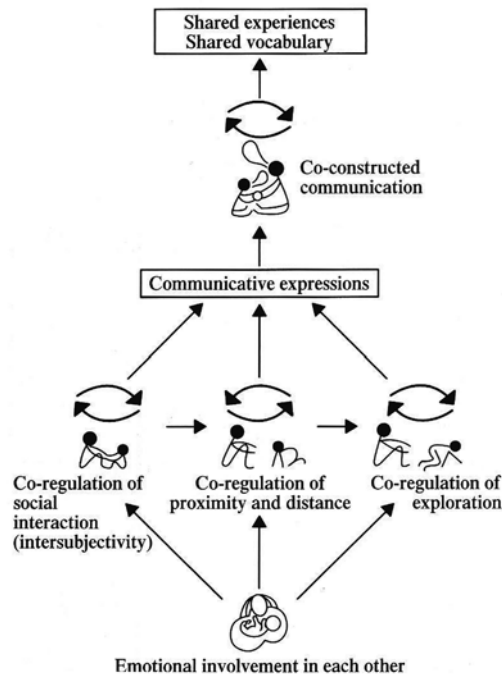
Shared experiences
Shared vocabulary

Co-constructed communication

Communicative expressions

Co-regulation of social interaction (intersubjectivity)

Co-regulation of proximity and distance

Co-regulation of exploration

Emotional involvement in each other